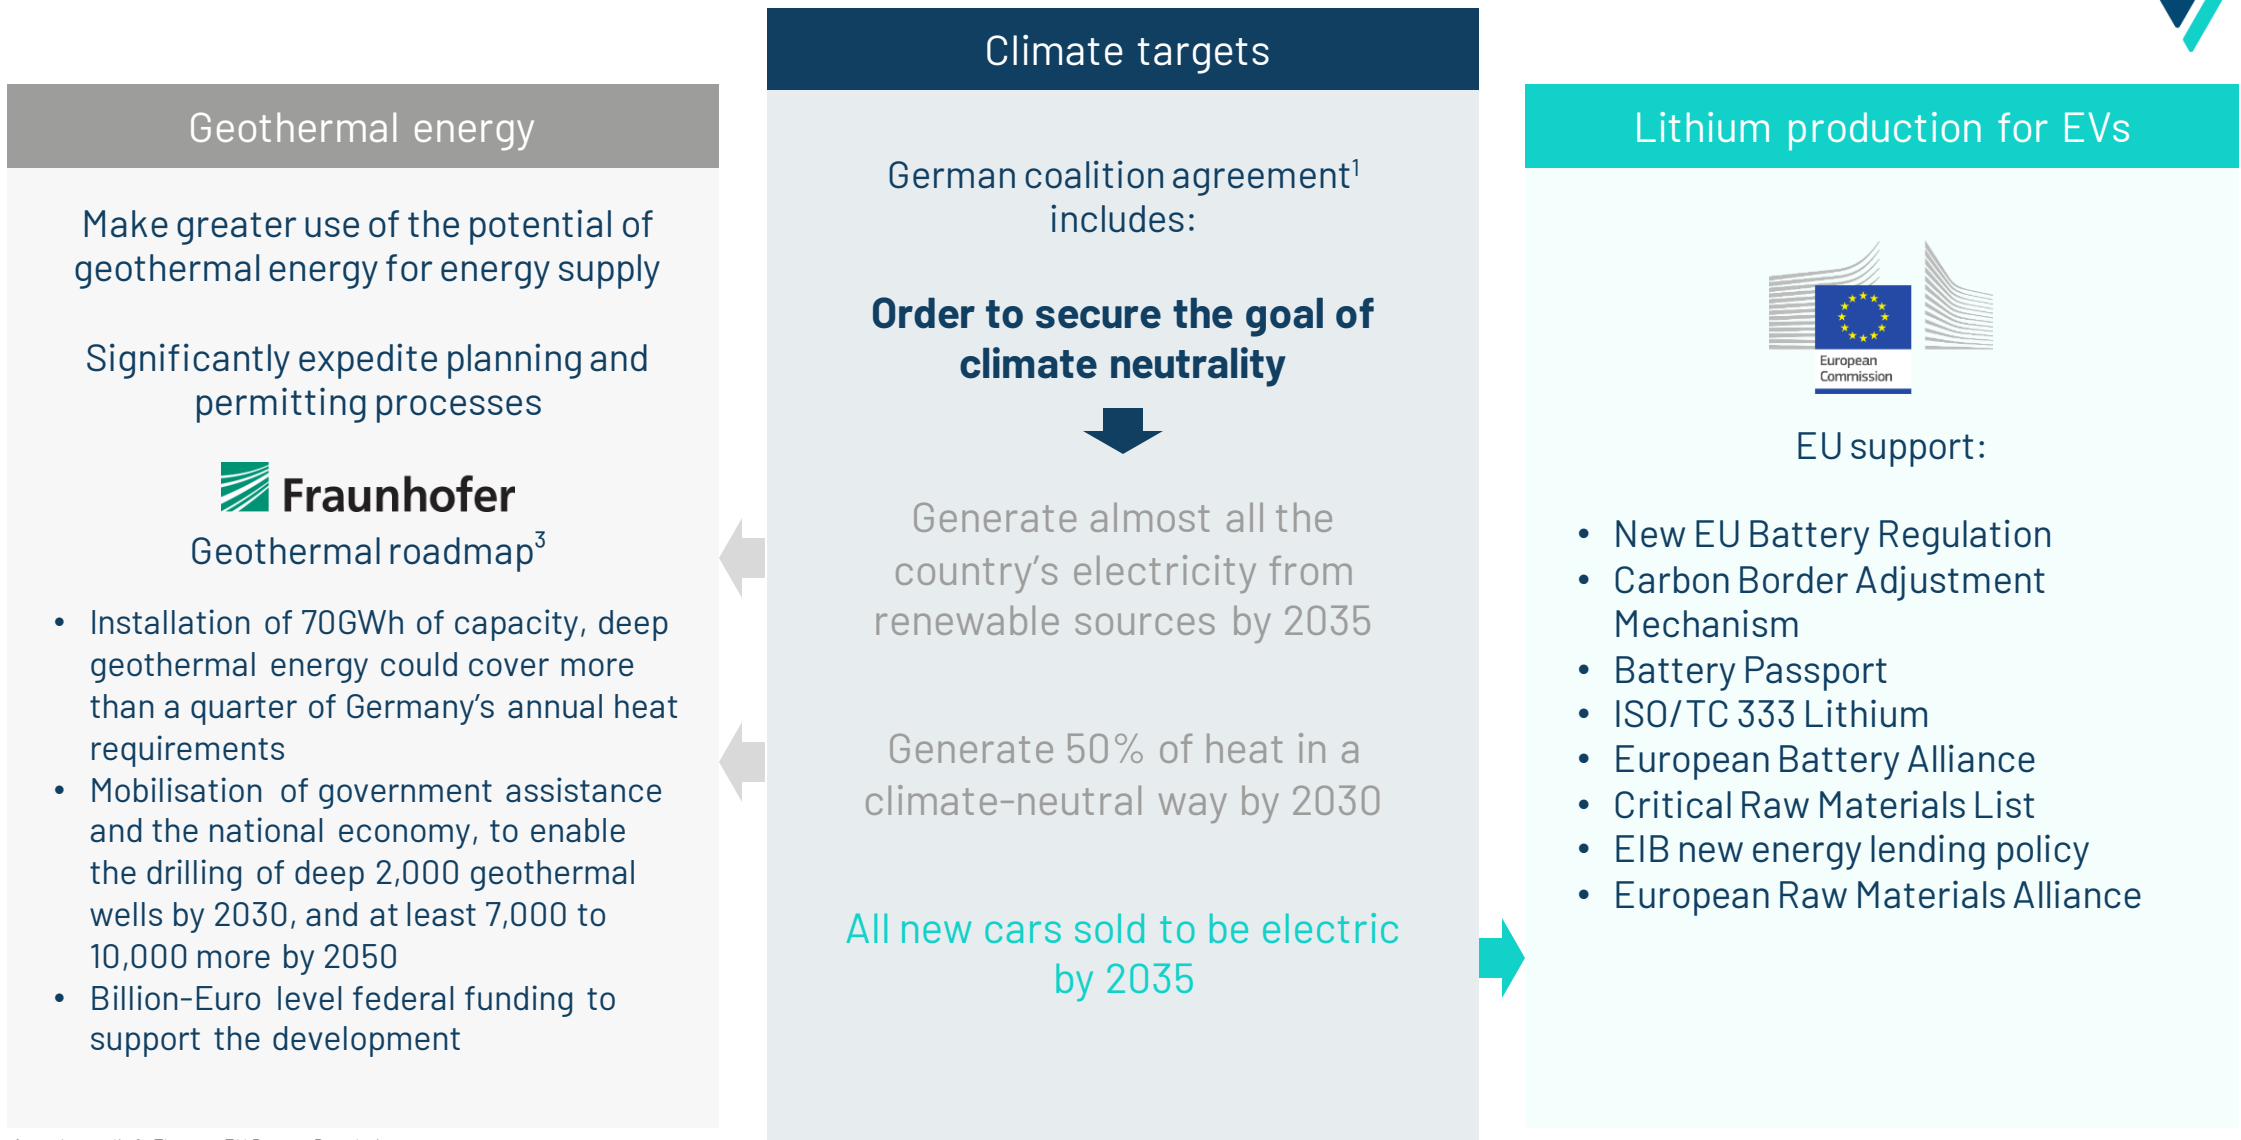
Geothermal energy

Make greater use of the potential of geothermal energy for energy supply

Significantly expedite planning and permitting processes

Fraunhofer

Geothermal roadmap$^3$

- Installation of 70GWh of capacity, deep geothermal energy could cover more than a quarter of Germany's annual heat requirements
- Mobilisation of government assistance and the national economy, to enable the drilling of deep 2,000 geothermal wells by 2030, and at least 7,000 to 10,000 more by 2050
- Billion-Euro level federal funding to support the development

Climate targets

German coalition agreement$^1$ includes:

Order to secure the goal of climate neutrality

Generate almost all the country's electricity from renewable sources by 2035

Generate 50% of heat in a climate-neutral way by 2030

All new cars sold to be electric by 2035

Lithium production for EVs

European Commission

EU support:

- New EU Battery Regulation
- Carbon Border Adjustment Mechanism
- Battery Passport
- ISO/TC 333 Lithium
- European Battery Alliance
- Critical Raw Materials List
- EIB new energy lending policy
- European Raw Materials Alliance